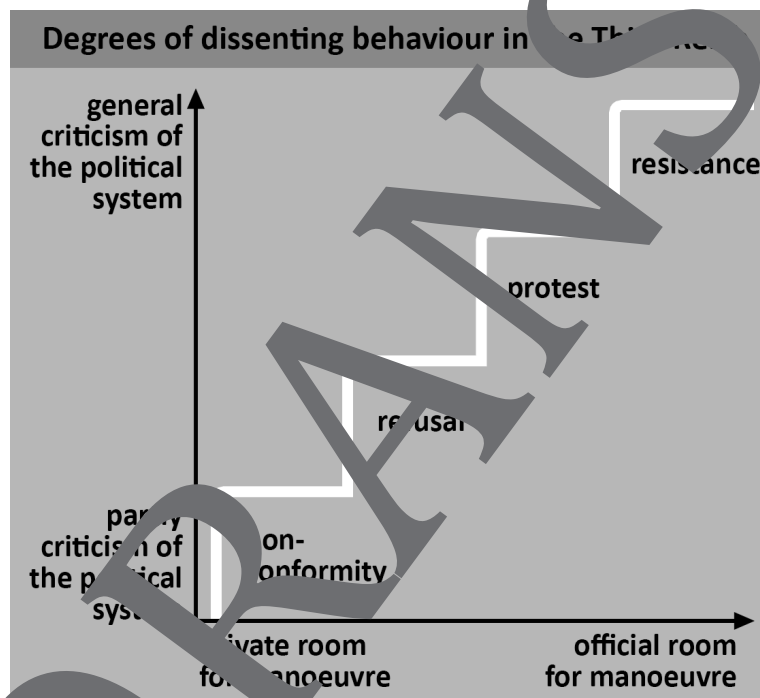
Degrees of dissenting behaviour in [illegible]e Th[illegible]

general criticism of the political system

resistance

protest

re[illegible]usal

par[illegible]y critici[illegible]n of the p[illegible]ical sys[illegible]

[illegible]on-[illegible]onformity

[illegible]ivate room fo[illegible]anoeuvre

official room for manoeuvre